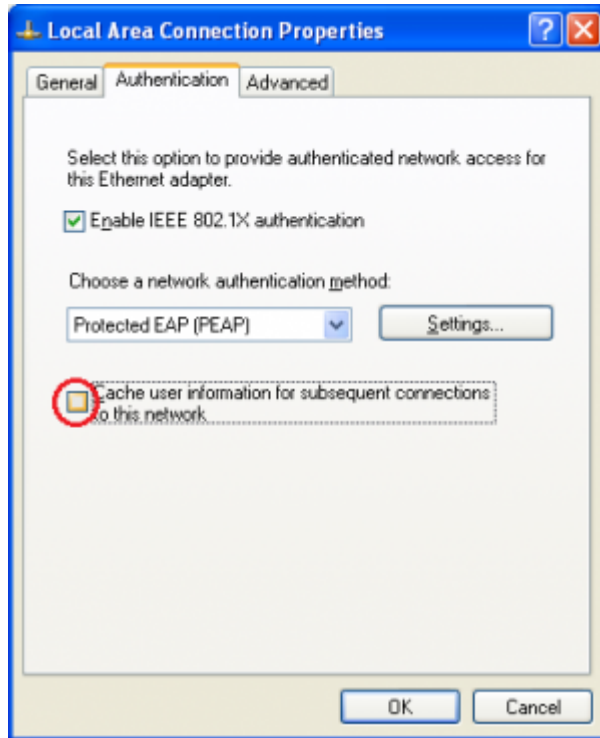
Local Area Connection Properties

?

General

Authentication

Advanced

Select this option to provide authenticated network access for this Ethernet adapter.

Enable IEEE 802.1X authentication

Choose a network authentication method:

Protected EAP (PEAP)

Settings...

Cache user information for subsequent connections to this network

OK

Cancel